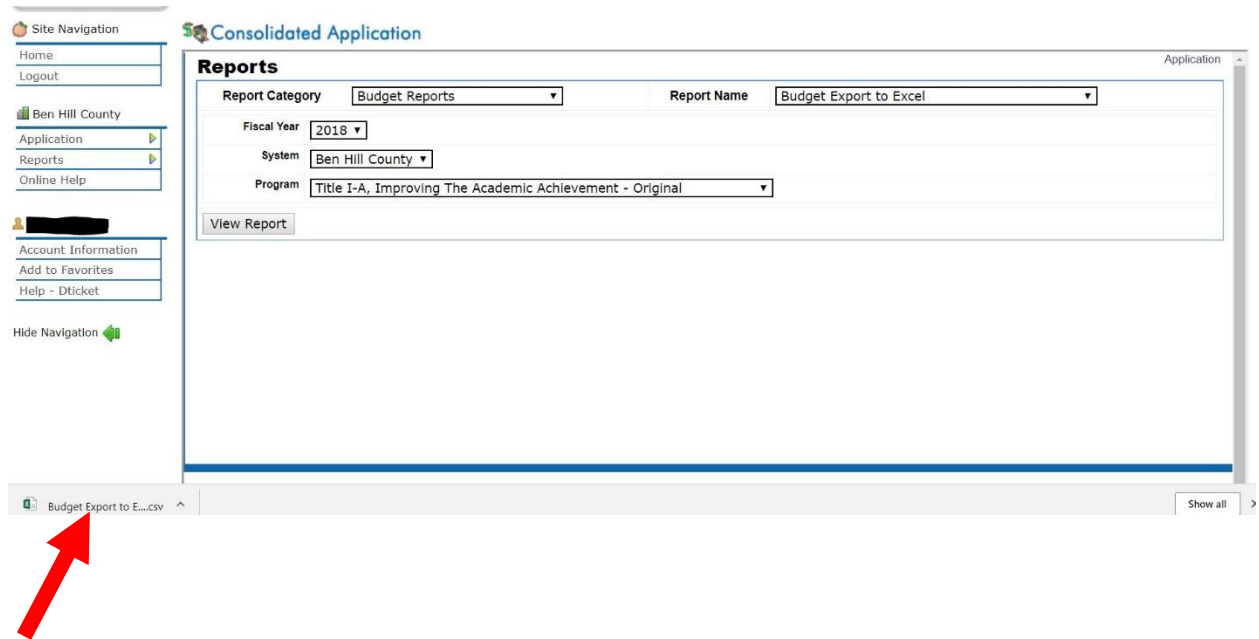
Site Navigation
Home
Logout
Ben Hill County
Application
Reports
Online Help
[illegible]
Account Information
Add to Favorites
Help - Dticket
Hide Navigation

Consolidated Application

Application

Reports

Report Category Budget Reports
Report Name Budget Export to Excel
Fiscal Year 2018
System Ben Hill County
Program Title I-A, Improving The Academic Achievement - Original
View Report

Budget Export to E....csv
Show all